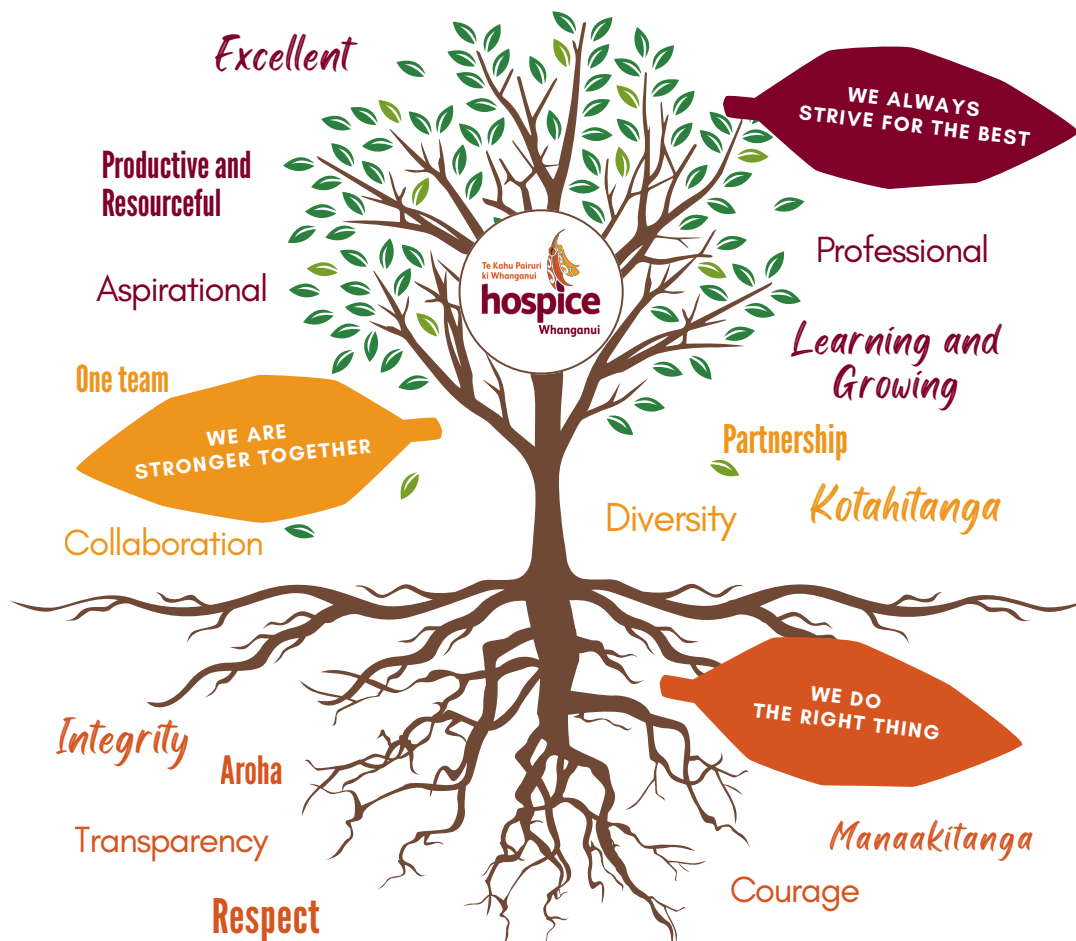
Excellent

WE ALWAYS STRIVE FOR THE BEST

Productive and Resourceful

Te Kahu Pairuri ki Whanganui
hospice
Whanganui

Professional

Aspirational

Learning and Growing

One team

WE ARE STRONGER TOGETHER

Partnership

Kotahitanga

Diversity

Collaboration

WE DO THE RIGHT THING

Integrity

Aroha

Transparency

Manaakitanga

Courage

Respect